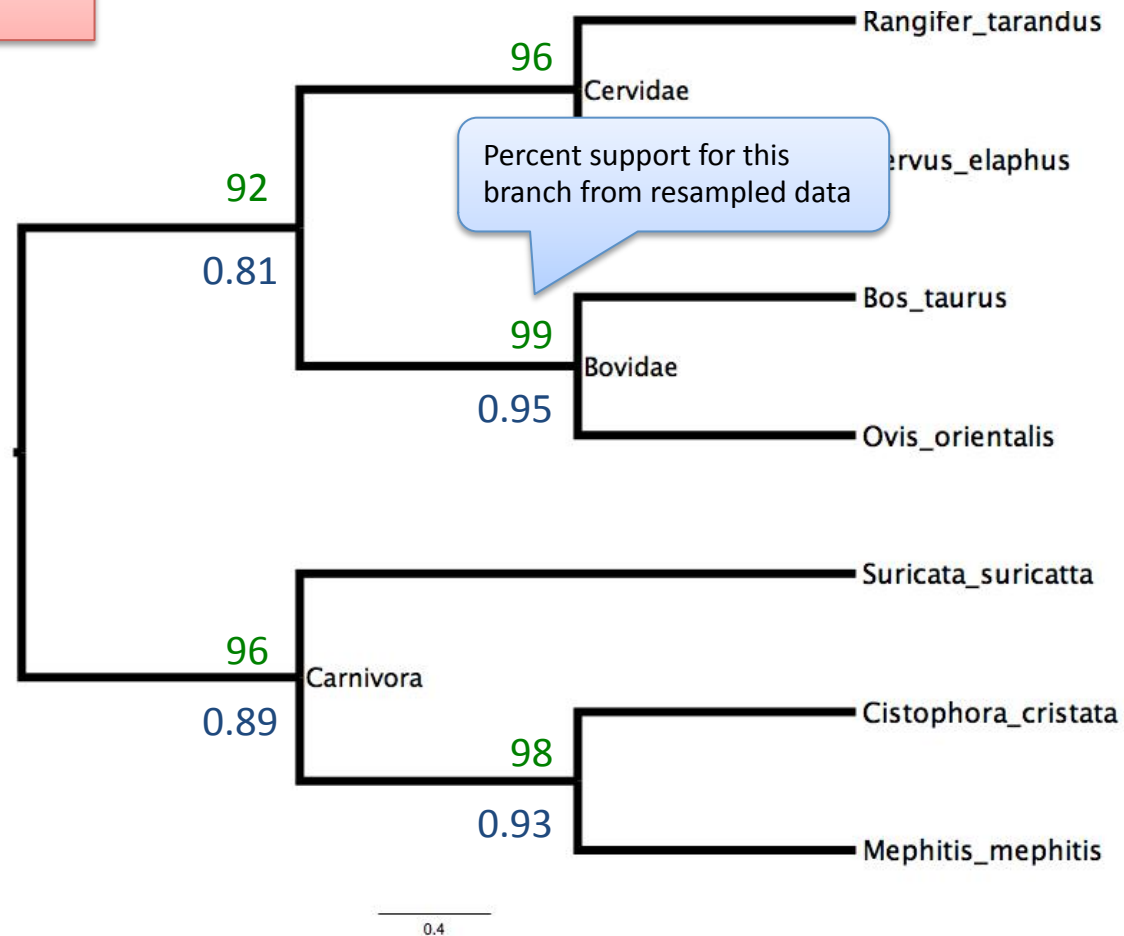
Rangifer_tarandus
96
Cervidae
Percent support for this branch from resampled data
ervus_elaphus
92
0.81
Bos_taurus
99
Bovidae
0.95
Ovis_orientalis
Suricata_suricatta
96
Carnivora
0.89
Cistophora_cristata
98
0.93
Mephitis_mephitis
0.4